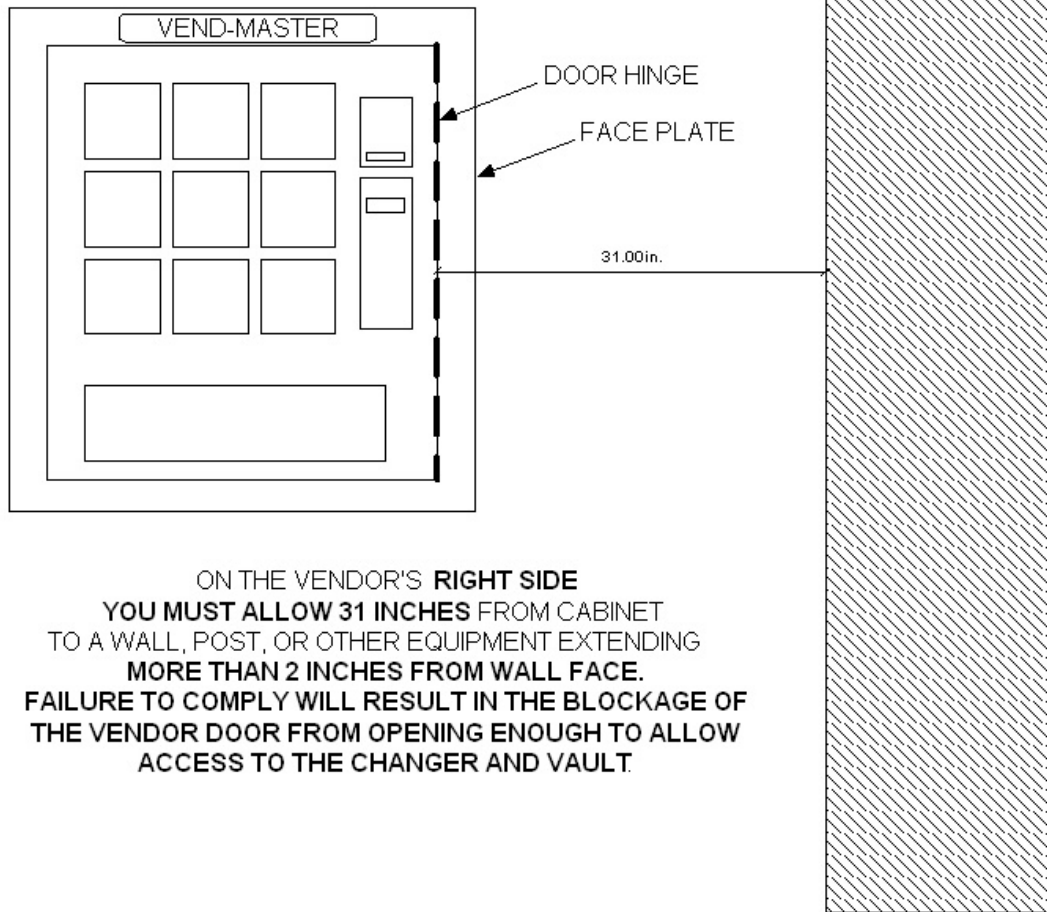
VEND-MASTER

DOOR HINGE

FACE PLATE

31.00in.

ON THE VENDOR'S **RIGHT SIDE**
**YOU MUST ALLOW 31 INCHES** FROM CABINET
TO A WALL, POST, OR OTHER EQUIPMENT EXTENDING
**MORE THAN 2 INCHES FROM WALL FACE.**
**FAILURE TO COMPLY WILL RESULT IN THE BLOCKAGE OF**
**THE** VENDOR **DOOR FROM OPENING ENOUGH TO ALLOW**
**ACCESS TO THE CHANGER AND VAULT**.